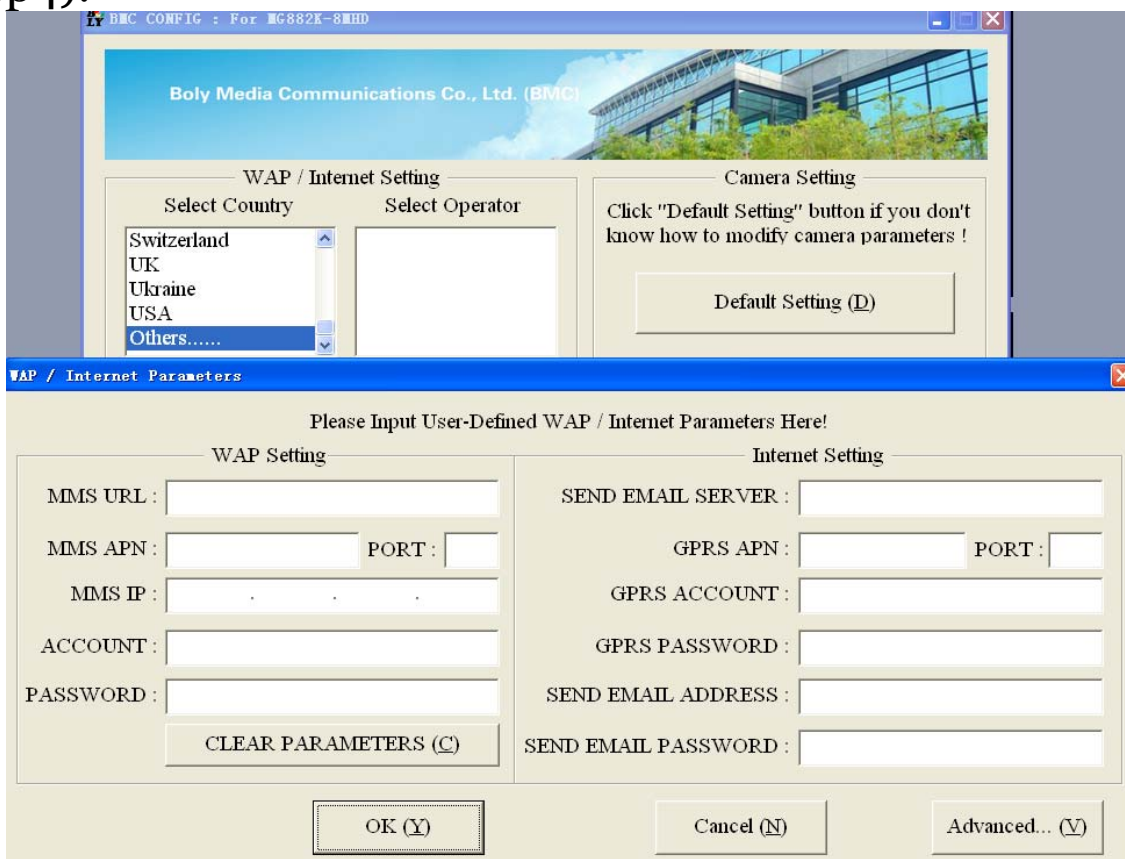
BMC CONFIG : For MG882K-8MHD

Boly Media Communications Co., Ltd. (BMC)

WAP / Internet Setting

Select Country

Select Operator

Switzerland
UK
Ukraine
USA
Others......

Camera Setting

Click "Default Setting" button if you don't know how to modify camera parameters !

Default Setting (D)

WAP / Internet Parameters

Please Input User-Defined WAP / Internet Parameters Here!

WAP Setting

MMS URL :

MMS APN :

PORT :

MMS IP :

ACCOUNT :

PASSWORD :

CLEAR PARAMETERS (C)

Internet Setting

SEND EMAIL SERVER :

GPRS APN :

PORT :

GPRS ACCOUNT :

GPRS PASSWORD :

SEND EMAIL ADDRESS :

SEND EMAIL PASSWORD :

OK (Y)

Cancel (N)

Advanced... (V)